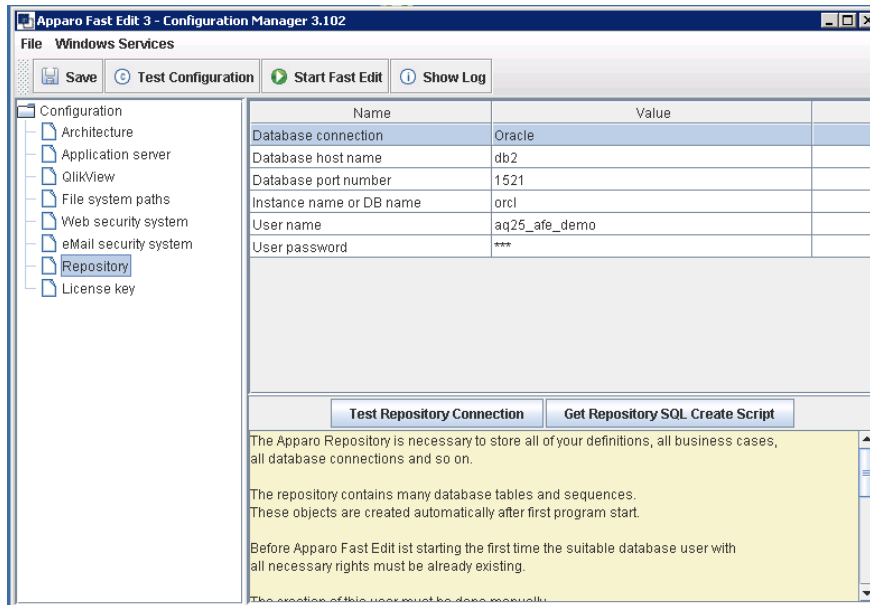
Apparo Fast Edit 3 - Configuration Manager 3.102

File Windows Services

Save Test Configuration Start Fast Edit Show Log

Configuration
Architecture
Application server
QlikView
File system paths
Web security system
eMail security system
Repository
License key

| Name | Value |
|---|---|
| Database connection | Oracle |
| Database host name | db2 |
| Database port number | 1521 |
| Instance name or DB name | orcl |
| User name | aq25_afe_demo |
| User password | *** |

Test Repository Connection Get Repository SQL Create Script

The Apparo Repository is necessary to store all of your definitions, all business cases, all database connections and so on.

The repository contains many database tables and sequences. These objects are created automatically after first program start.

Before Apparo Fast Edit ist starting the first time the suitable database user with all necessary rights must be already existing.

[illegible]